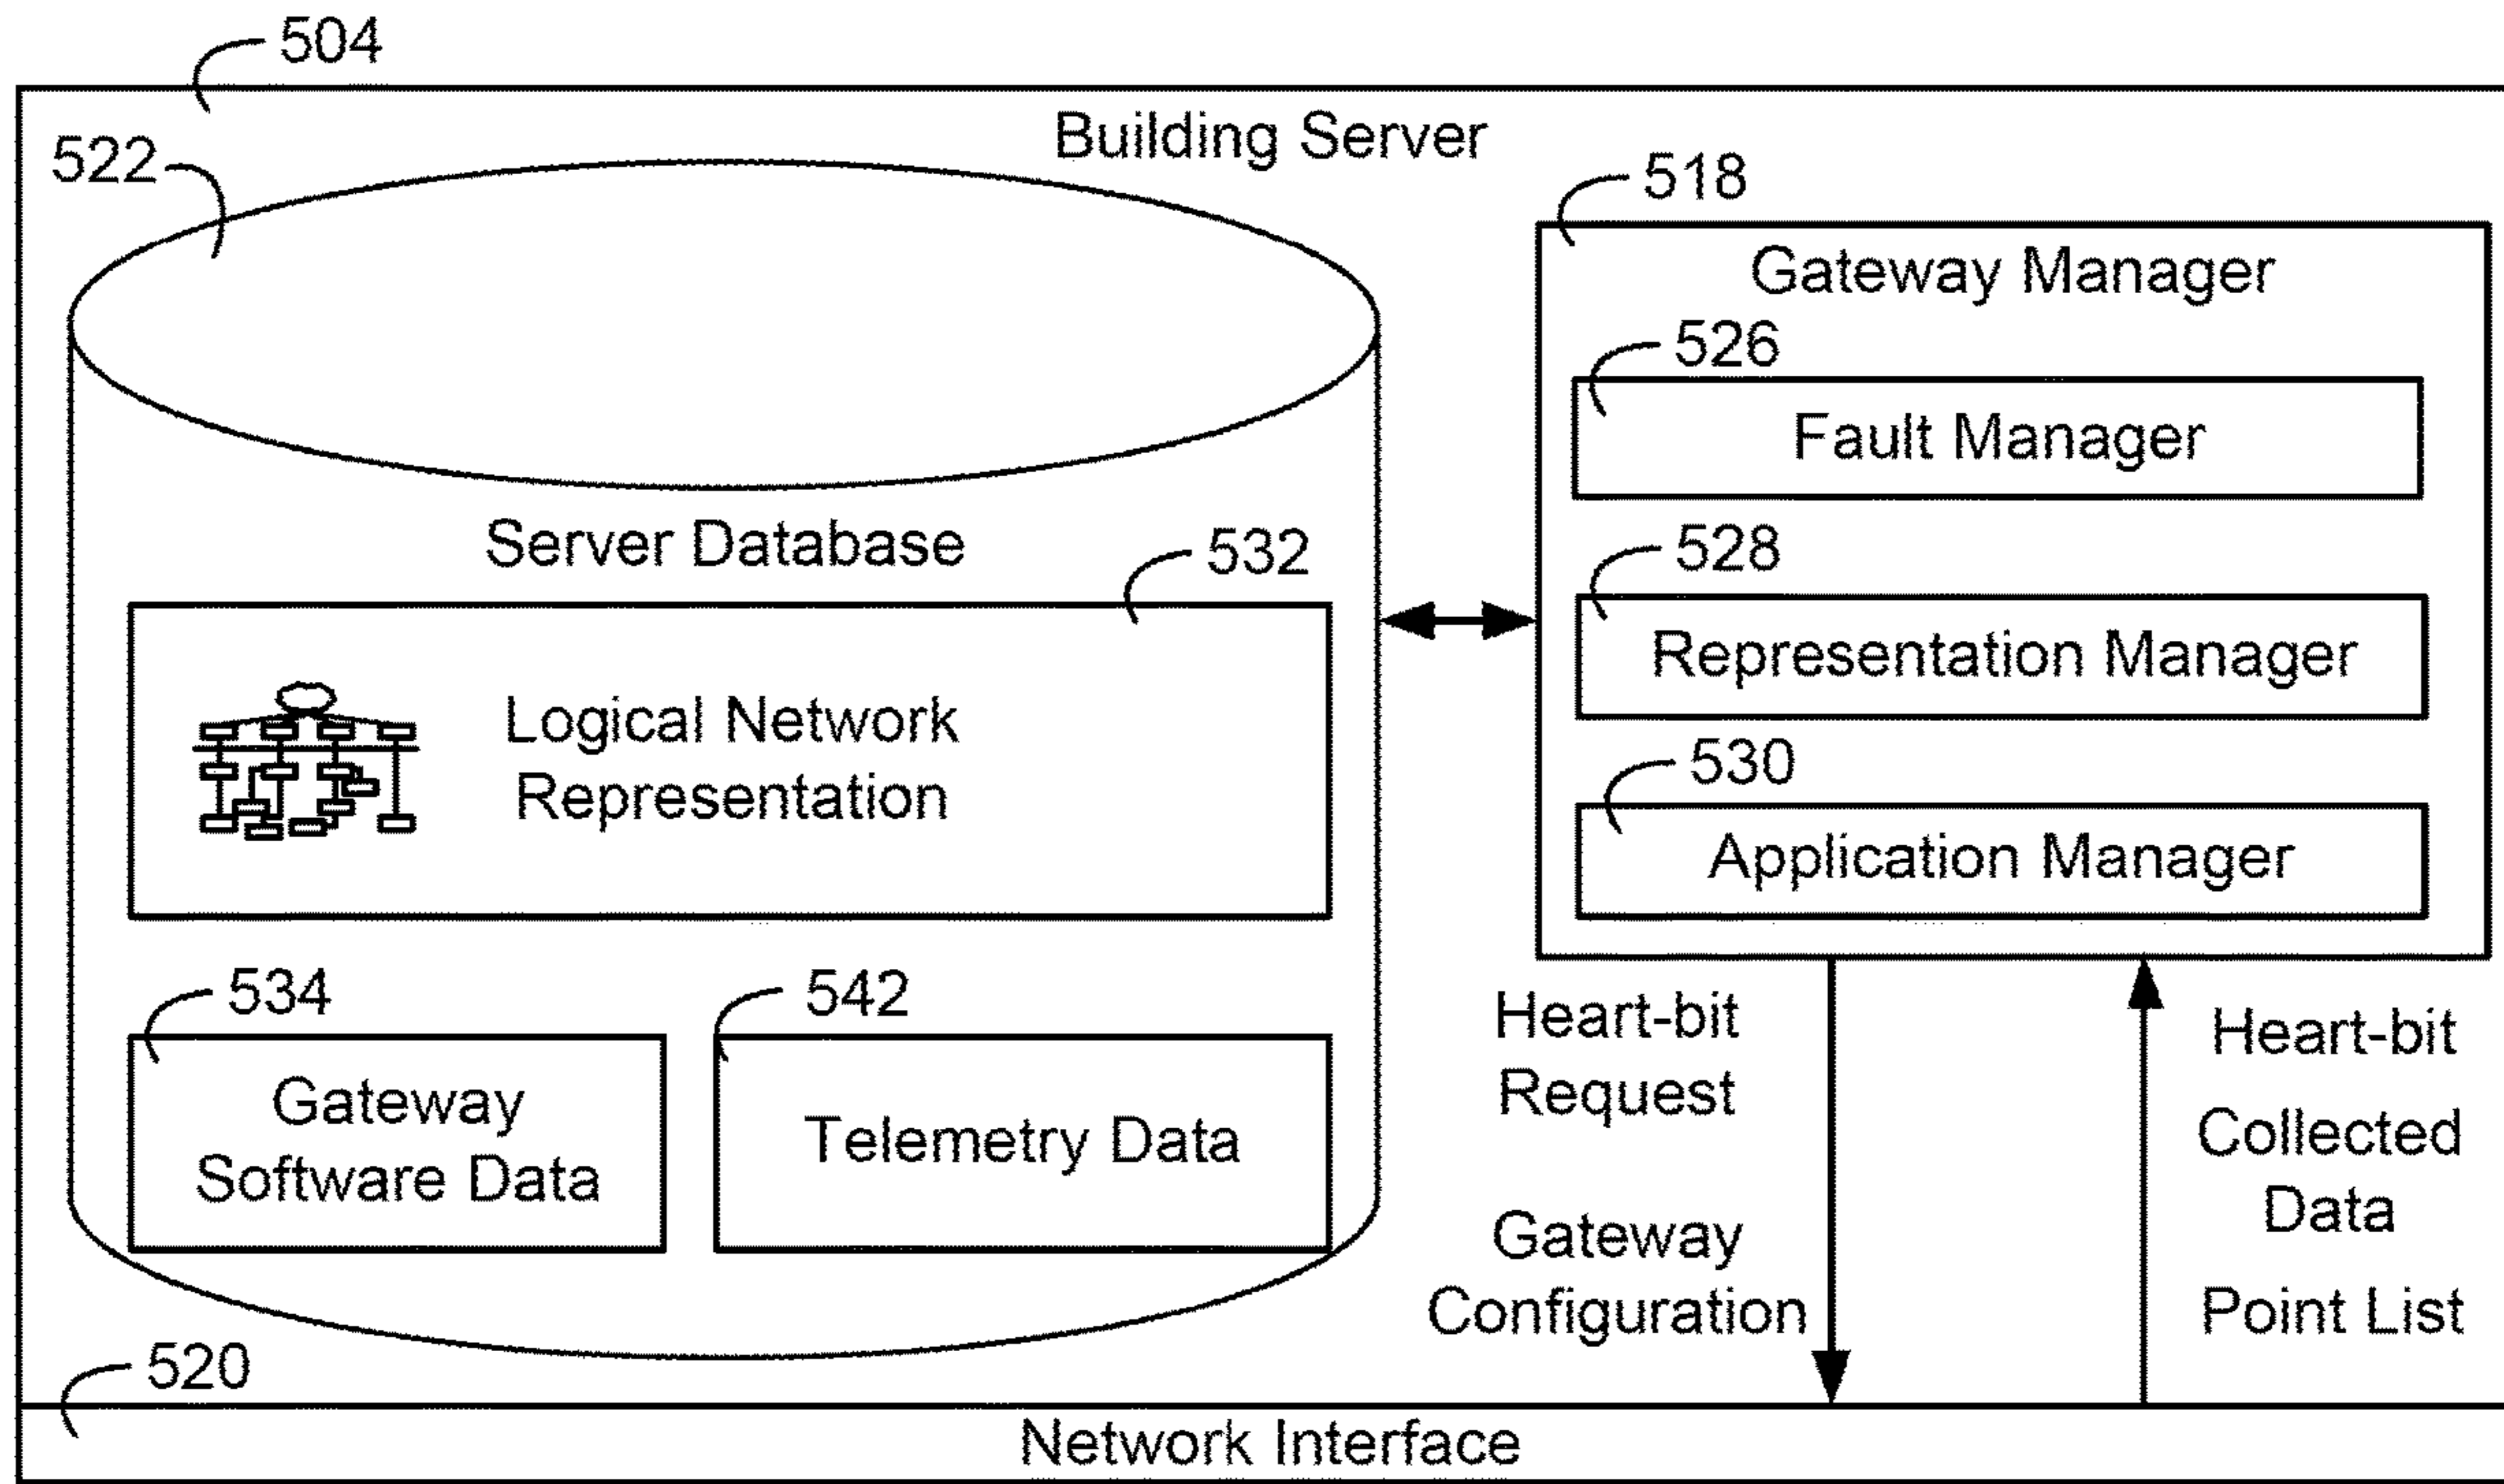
504

Building Server

522

Server Database

532

Logical Network Representation

534

Gateway Software Data

542

Telemetry Data

518

Gateway Manager

526

Fault Manager

528

Representation Manager

530

Application Manager

Heart-bit Request

Gateway Configuration

Heart-bit

Collected Data

Point List

520

Network Interface